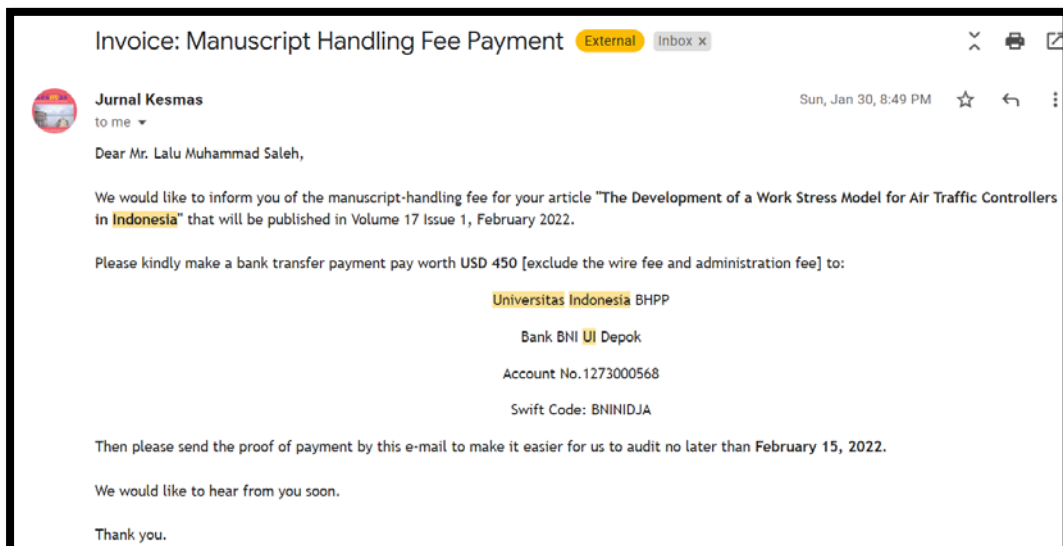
Invoice: Manuscript Handling Fee Payment External Inbox ×

Jurnal Kesmas
to me

Sun, Jan 30, 8:49 PM

Dear Mr. Lalu Muhammad Saleh,

We would like to inform you of the manuscript-handling fee for your article "The Development of a Work Stress Model for Air Traffic Controllers in Indonesia" that will be published in Volume 17 Issue 1, February 2022.

Please kindly make a bank transfer payment pay worth USD 450 [exclude the wire fee and administration fee] to:

Universitas Indonesia BHPP

Bank BNI UI Depok

Account No.1273000568

Swift Code: BNINIDJA

Then please send the proof of payment by this e-mail to make it easier for us to audit no later than February 15, 2022.

We would like to hear from you soon.

Thank you.